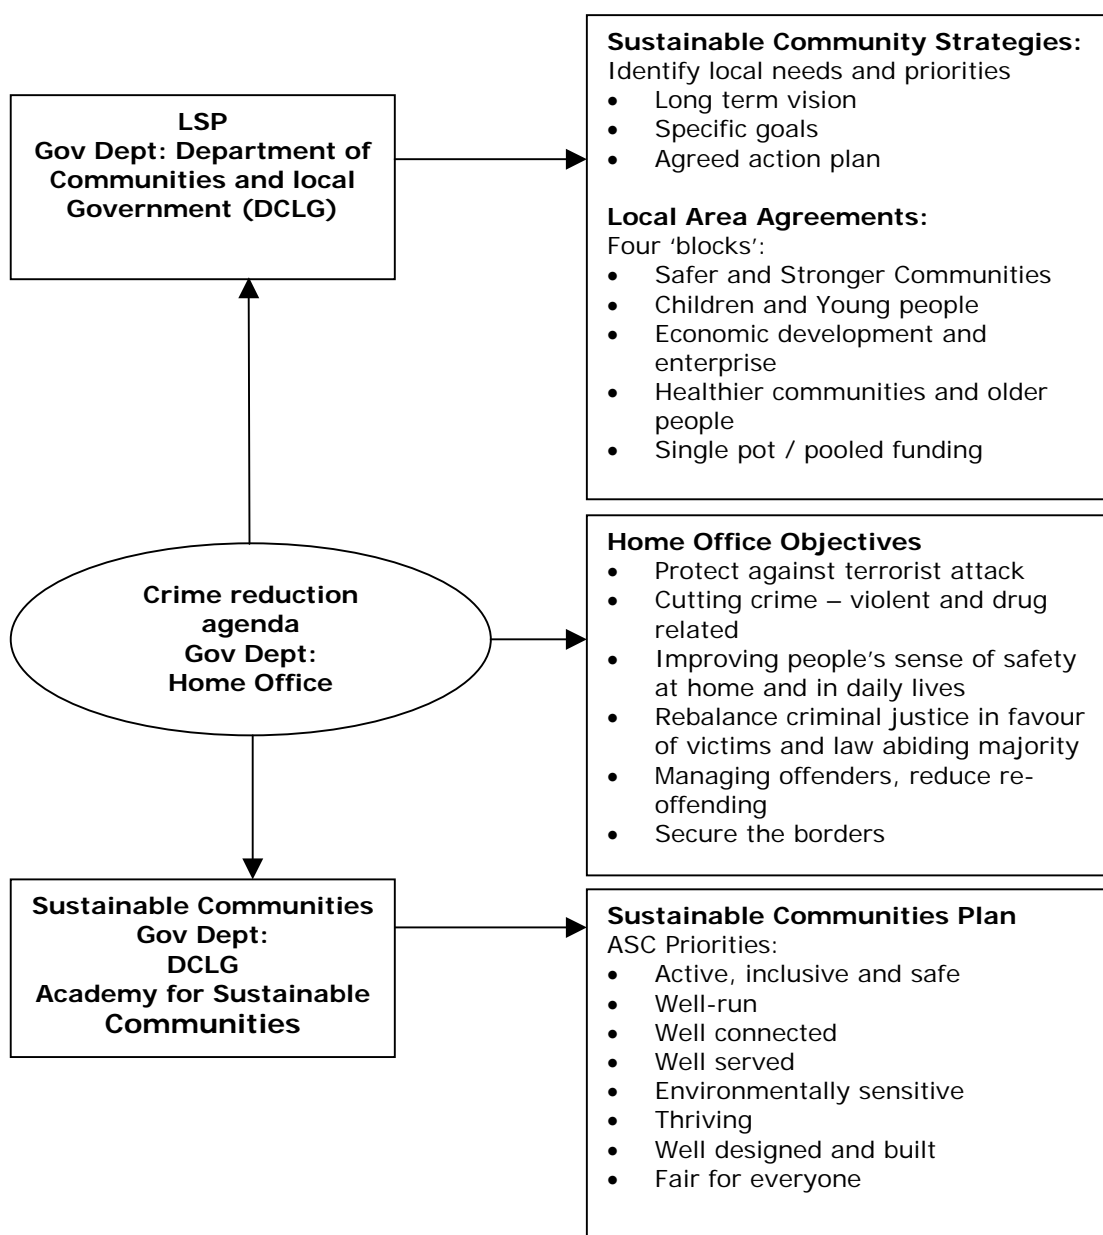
LSP
Gov Dept: Department of Communities and local Government (DCLG)

Sustainable Community Strategies:
Identify local needs and priorities
- Long term vision
- Specific goals
- Agreed action plan

Local Area Agreements:
Four 'blocks':
- Safer and Stronger Communities
- Children and Young people
- Economic development and enterprise
- Healthier communities and older people
- Single pot / pooled funding

Crime reduction agenda
Gov Dept:
Home Office

Home Office Objectives
- Protect against terrorist attack
- Cutting crime – violent and drug related
- Improving people's sense of safety at home and in daily lives
- Rebalance criminal justice in favour of victims and law abiding majority
- Managing offenders, reduce re-offending
- Secure the borders

Sustainable Communities
Gov Dept:
DCLG
Academy for Sustainable Communities

Sustainable Communities Plan
ASC Priorities:
- Active, inclusive and safe
- Well-run
- Well connected
- Well served
- Environmentally sensitive
- Thriving
- Well designed and built
- Fair for everyone